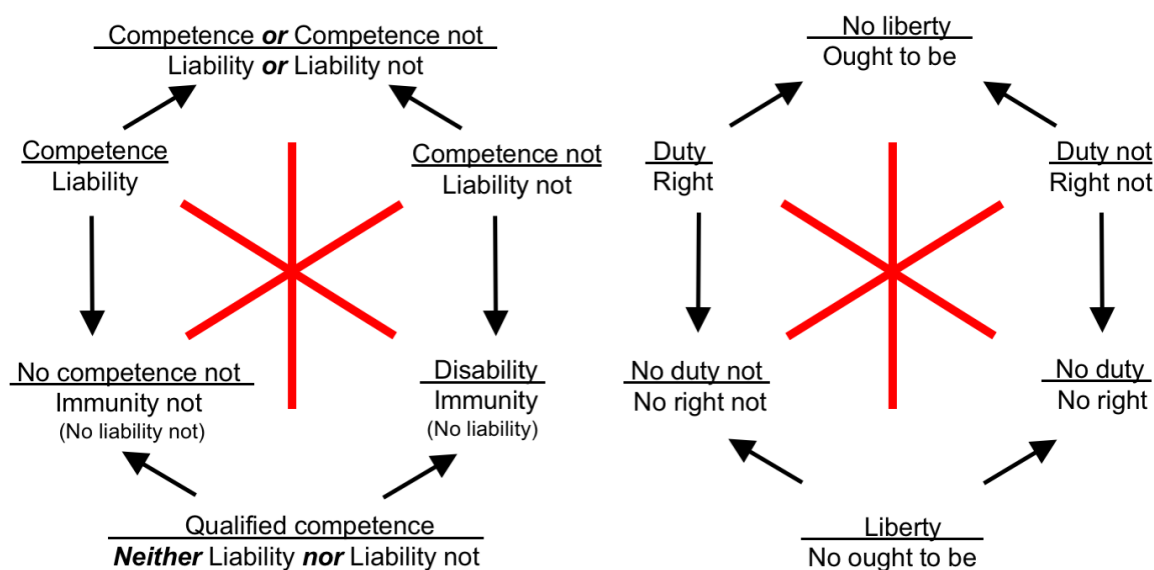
Competence ***or*** Competence not
Liability ***or*** Liability not

Competence
Liability

Competence not
Liability not

No competence not
Immunity not
(No liability not)

Disability
Immunity
(No liability)

Qualified competence
***Neither*** Liability ***nor*** Liability not

No liberty
Ought to be

Duty
Right

Duty not
Right not

No duty not
No right not

No duty
No right

Liberty
No ought to be